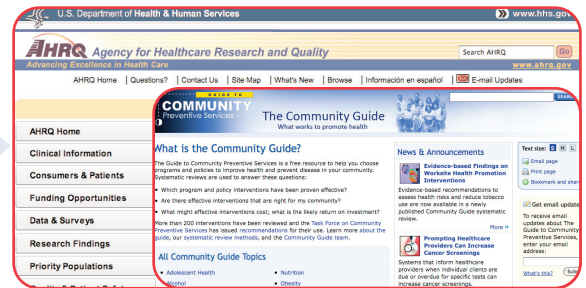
U.S. Department of Health & Human Services
www.hhs.gov

AHRQ Agency for Healthcare Research and Quality
Advancing Excellence in Health Care
www.ahrq.gov
Search AHRQ
Go

AHRQ Home | Questions? | Contact Us | Site Map | What's New | Browse | Información en español | E-mail Updates

AHRQ Home
Clinical Information
Consumers & Patients
Funding Opportunities
Data & Surveys
Research Findings
Priority Populations

GUIDE TO COMMUNITY Preventive Services
The Community Guide
What works to promote health
SEARCH

What is the Community Guide?

The Guide to Community Preventive Services is a free resource to help you choose programs and policies to improve health and prevent disease in your community. Systematic reviews are used to answer these questions:

• Which program and policy interventions have been proven effective?
• Are there effective interventions that are right for my community?
• What might effective interventions cost; what is the likely return on investment?

More than 200 interventions have been reviewed and the Task Force on Community Preventive Services has issued recommendations for their use. Learn more about the guide, our systematic review methods, and the Community Guide team.

All Community Guide Topics
• Adolescent Health
• Alcohol
• Nutrition
• Obesity

News & Announcements

Evidence-based Findings on Worksite Health Promotion Interventions
Evidence-based recommendations to assess health risks and reduce tobacco use are now available in a newly published Community Guide systematic review.
More »

Prompting Healthcare Providers Can Increase Cancer Screenings
Systems that inform healthcare providers when individual clients are due or overdue for specific tests can increase cancer screenings.

Text size: S M L
Email page
Print page
Bookmark and share

Get email update
To receive email updates about The Guide to Community Preventive Services, enter your email address:
What's this? Sub